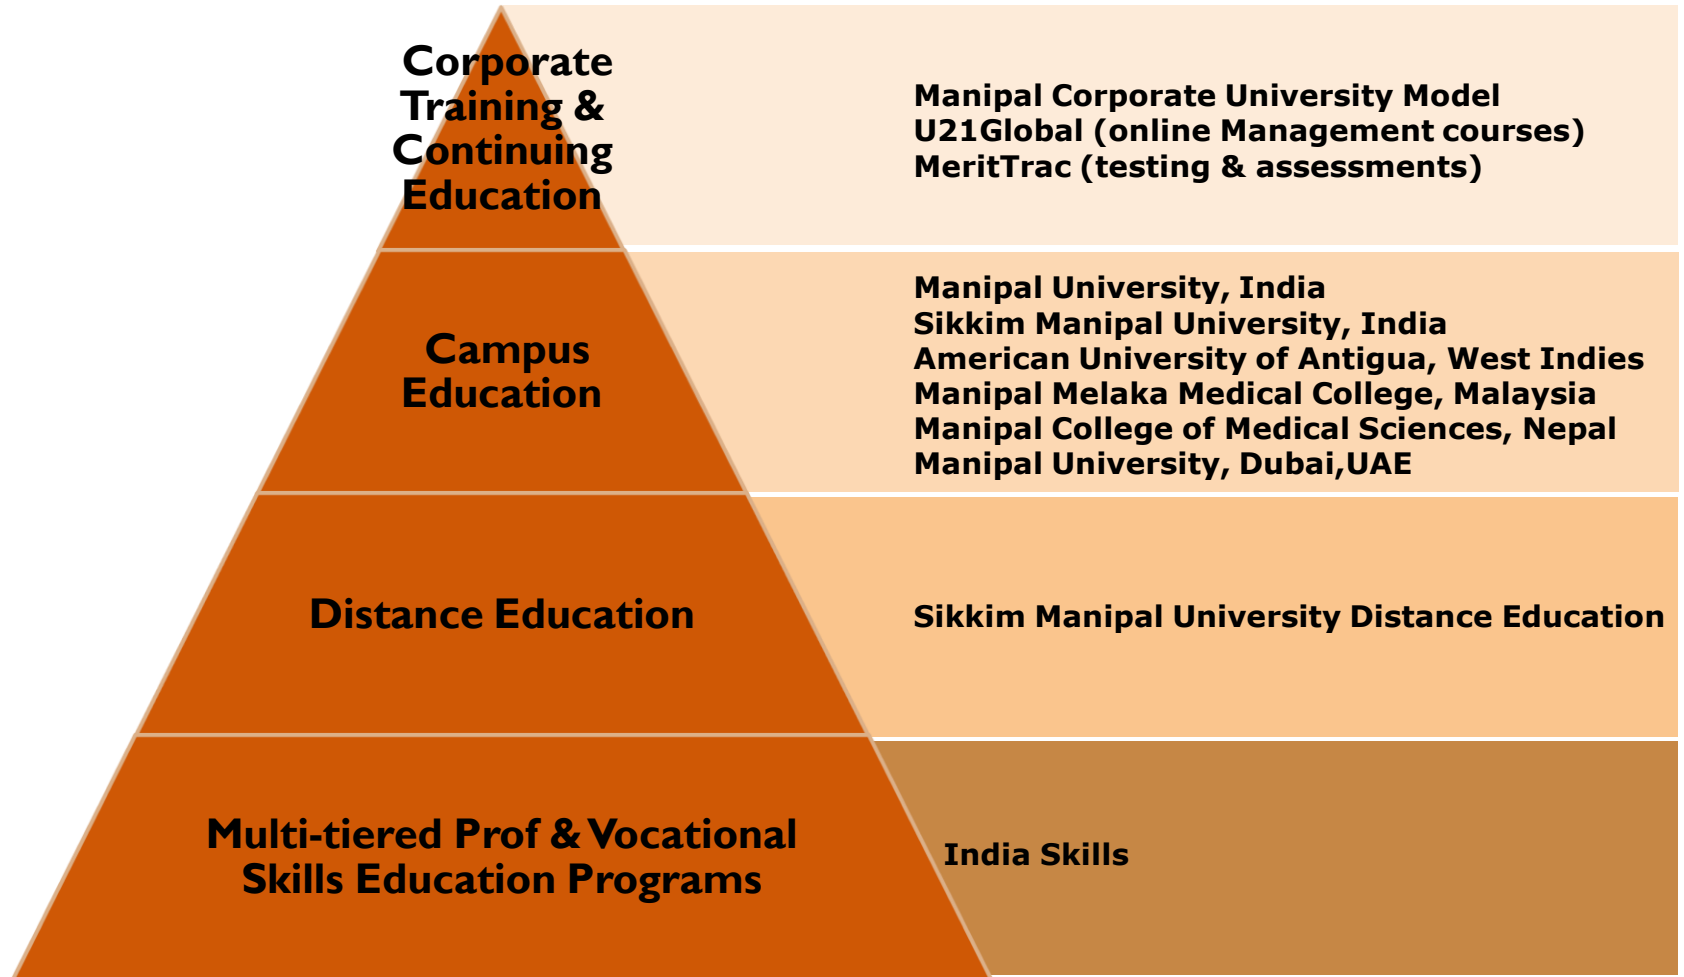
Corporate Training & Continuing Education

Manipal Corporate University Model
U21Global (online Management courses)
MeritTrac (testing & assessments)

Campus Education

Manipal University, India
Sikkim Manipal University, India
American University of Antigua, West Indies
Manipal Melaka Medical College, Malaysia
Manipal College of Medical Sciences, Nepal
Manipal University, Dubai,UAE

Distance Education

Sikkim Manipal University Distance Education

Multi-tiered Prof & Vocational Skills Education Programs

India Skills